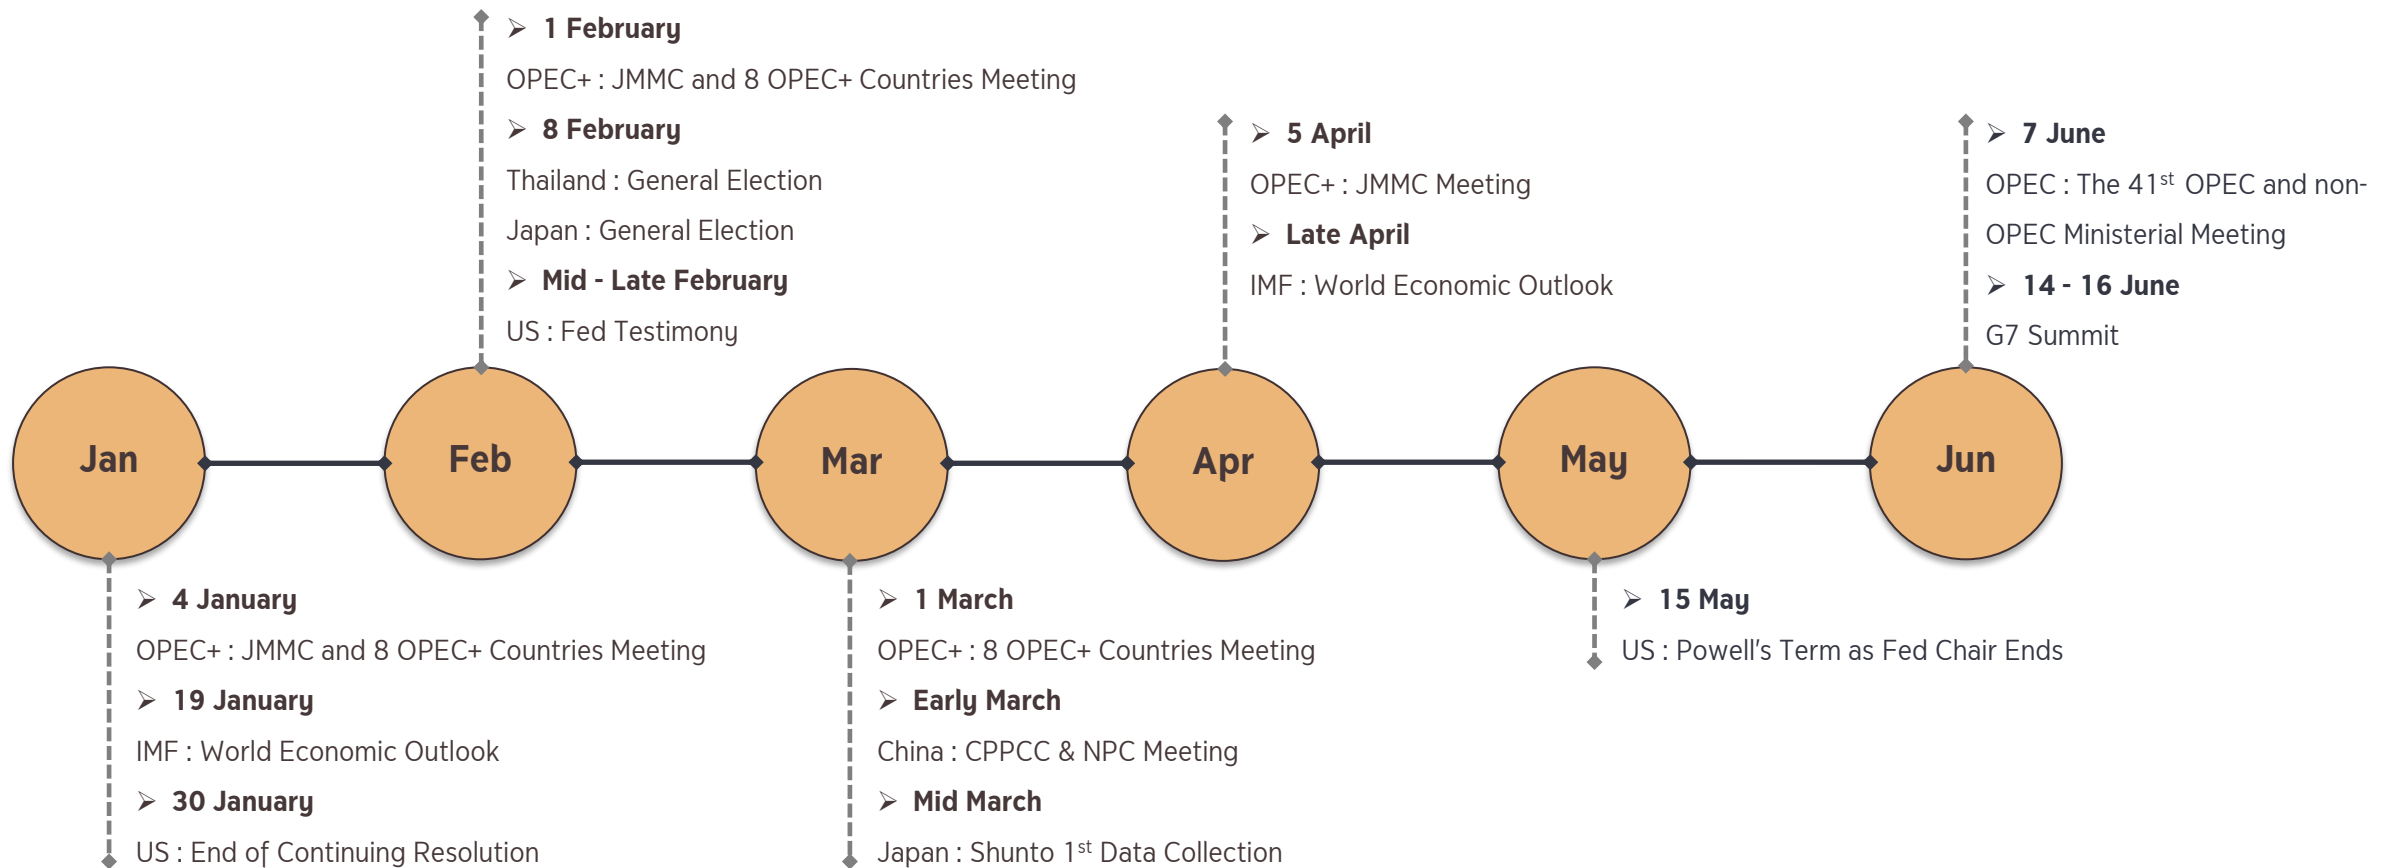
➢ 1 February

OPEC+ : JMMC and 8 OPEC+ Countries Meeting

➢ 8 February

Thailand : General Election

Japan : General Election

➢ Mid - Late February

US : Fed Testimony

➢ 5 April

OPEC+ : JMMC Meeting

➢ Late April

IMF : World Economic Outlook

➢ 7 June

OPEC : The 41$^{st}$ OPEC and non-OPEC Ministerial Meeting

➢ 14 - 16 June

G7 Summit

Jan

Feb

Mar

Apr

May

Jun

➢ 4 January

OPEC+ : JMMC and 8 OPEC+ Countries Meeting

➢ 19 January

IMF : World Economic Outlook

➢ 30 January

US : End of Continuing Resolution

➢ 1 March

OPEC+ : 8 OPEC+ Countries Meeting

➢ Early March

China : CPPCC & NPC Meeting

➢ Mid March

Japan : Shunto 1$^{st}$ Data Collection

➢ 15 May

US : Powell's Term as Fed Chair Ends